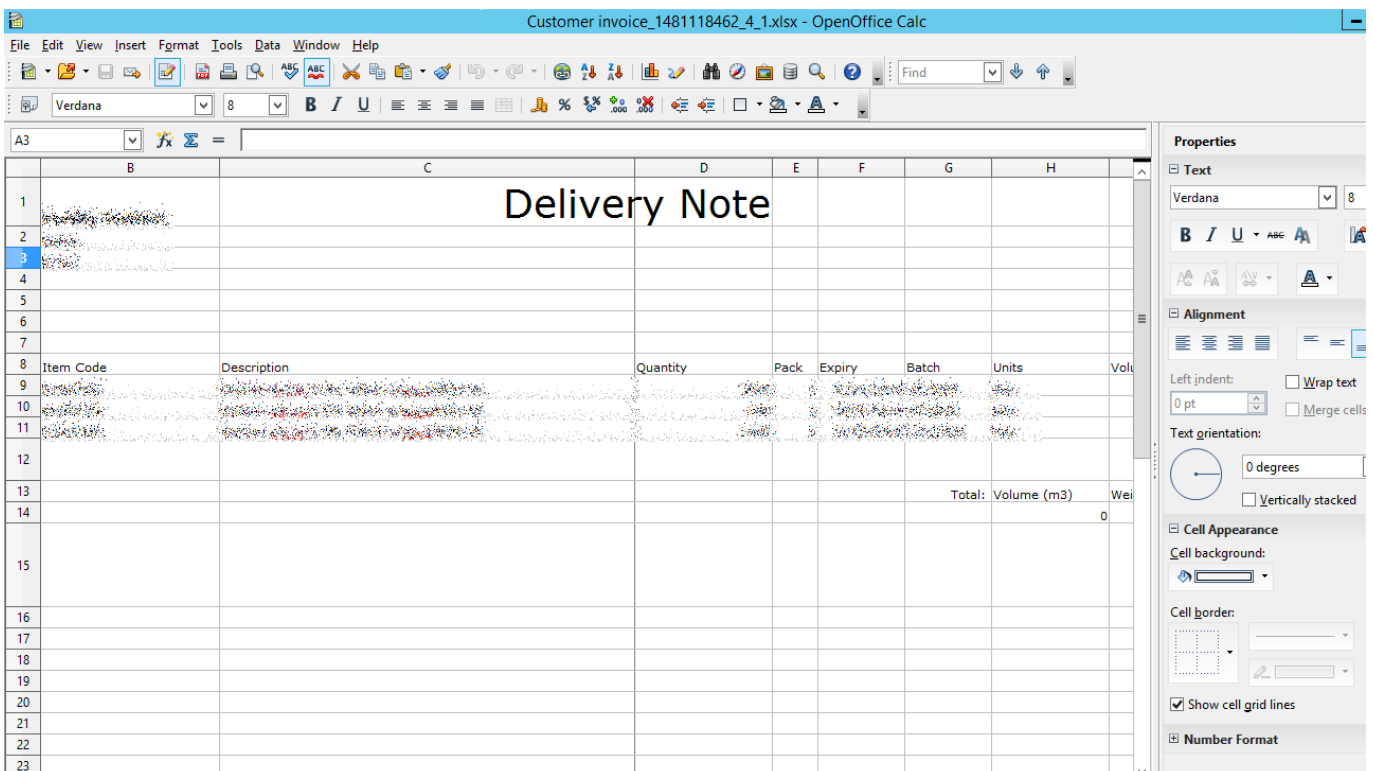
Customer invoice_1481118462_4_1.xlsx - OpenOffice Calc

File Edit View Insert Format Tools Data Window Help

Find

Verdana 8

A3

Properties

Text

Verdana 8

Alignment

Left indent:

0 pt

Wrap text

Merge cells

Text orientation:

0 degrees

Vertically stacked

Cell Appearance

Cell background:

Cell border:

Show cell grid lines

Number Format

| | B | C | D | E | F | G | H | |
|---|---|---|---|---|---|---|---|---|
| 1 | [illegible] | Delivery Note | | | | | | |
| 2 | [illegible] | | | | | | | |
| 3 | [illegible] | | | | | | | |
| 4 | | | | | | | | |
| 5 | | | | | | | | |
| 6 | | | | | | | | |
| 7 | | | | | | | | |
| 8 | Item Code | Description | Quantity | Pack | Expiry | Batch | Units | Volu |
| 9 | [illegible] | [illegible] | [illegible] | | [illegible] | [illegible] | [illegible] | |
| 10 | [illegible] | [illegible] | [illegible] | | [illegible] | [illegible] | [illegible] | |
| 11 | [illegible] | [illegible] | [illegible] | | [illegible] | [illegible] | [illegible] | |
| 12 | | | | | | | | |
| 13 | | | | | | Total: | Volume (m3) | Wei |
| 14 | | | | | | | 0 | |
| 15 | | | | | | | | |
| 16 | | | | | | | | |
| 17 | | | | | | | | |
| 18 | | | | | | | | |
| 19 | | | | | | | | |
| 20 | | | | | | | | |
| 21 | | | | | | | | |
| 22 | | | | | | | | |
| 23 | | | | | | | | |